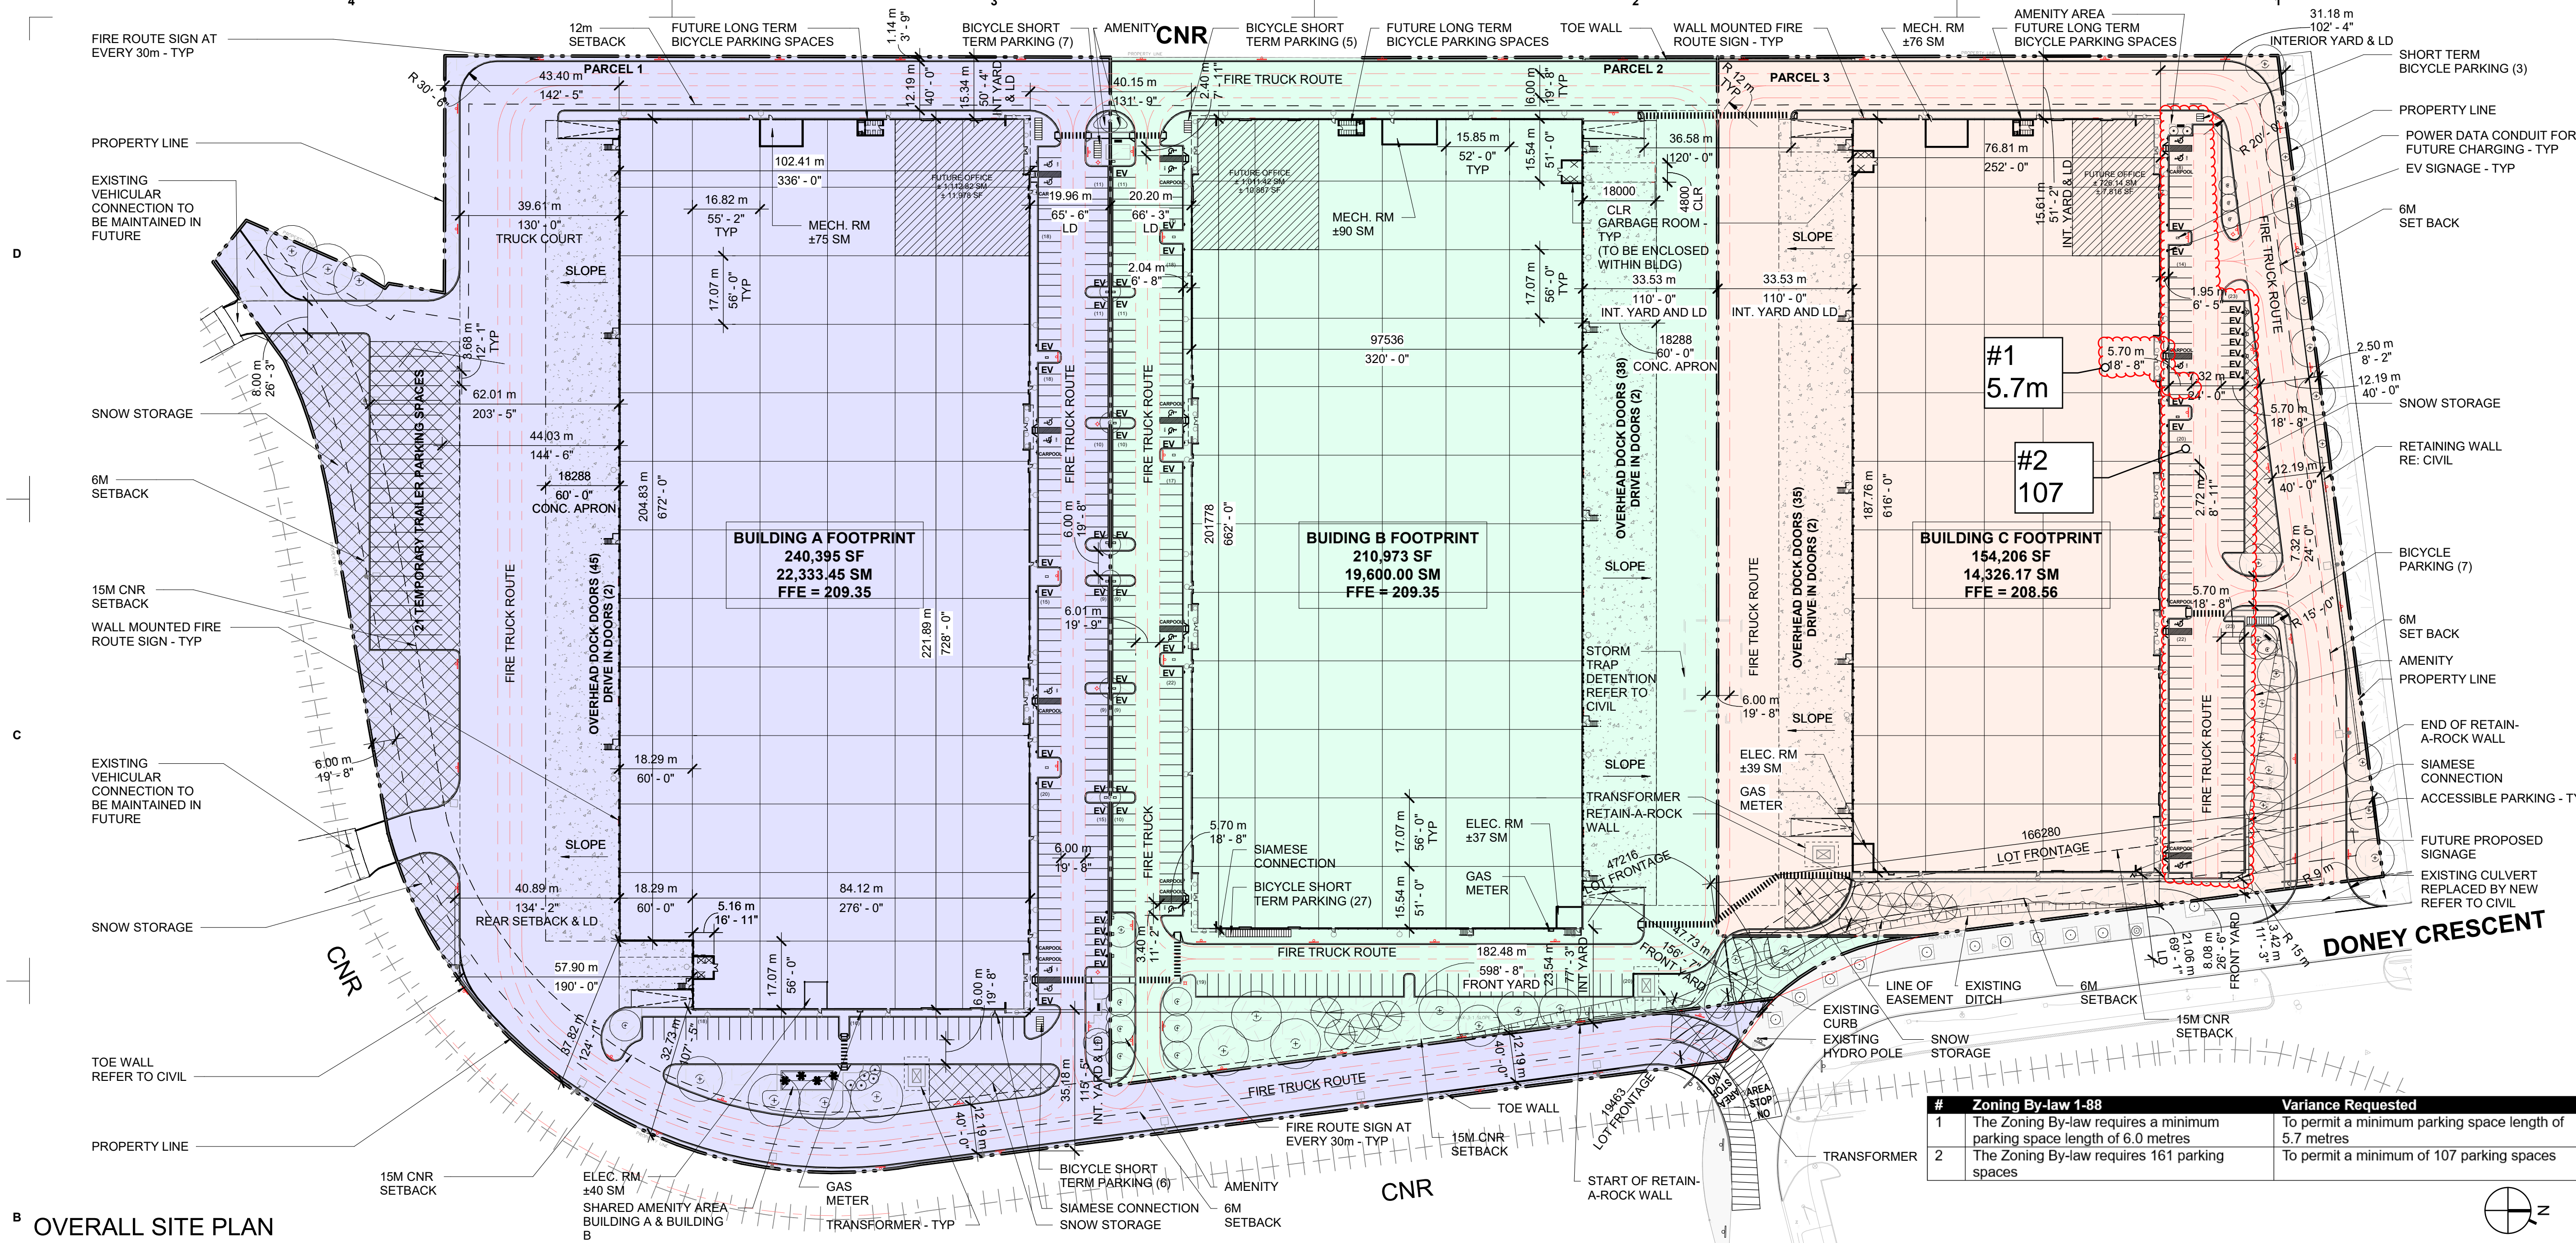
FIRE ROUTE SIGN AT EVERY 30m - TYP

12m SETBACK

FUTURE LONG TERM BICYCLE PARKING SPACES

1.14 m 3' - 9"

BICYCLE SHORT TERM PARKING (7)

AMENITY

CNR

BICYCLE SHORT TERM PARKING (5)

FUTURE LONG TERM BICYCLE PARKING SPACES

TOE WALL

WALL MOUNTED FIRE ROUTE SIGN - TYP

MECH. RM ±76 SM

AMENITY AREA

FUTURE LONG TERM BICYCLE PARKING SPACES

31.18 m 102' - 4" INTERIOR YARD & LD

SHORT TERM BICYCLE PARKING (3)

PROPERTY LINE

POWER DATA CONDUIT FOR FUTURE CHARGING - TYP

EV SIGNAGE - TYP

6M SET BACK

PROPERTY LINE

EXISTING VEHICULAR CONNECTION TO BE MAINTAINED IN FUTURE

D

R 30' - 6"

PARCEL 1

43.40 m 142' - 5"

12.19 m 40' - 0"

15.34 m 50' - 4" INT YARD & LD

40.15 m 131' - 9"

2.40 m 7' - 11"

FIRE TRUCK ROUTE

16.00 m 19' - 8" TYP

PARCEL 2

R 12 m TYP

PARCEL 3

R 20' - 0"

102.41 m 336' - 0"

FUTURE OFFICE

16.82 m 55' - 2" TYP

MECH. RM ±75 SM

39.61 m 130' - 0" TRUCK COURT

19.96 m 65' - 6" LD

20.20 m 66' - 3" LD

FUTURE OFFICE

MECH. RM ±90 SM

15.85 m 52' - 0" TYP

15.54 m 51' - 0"

36.58 m 120' - 0"

18000

4800 CLR

CLR GARBAGE ROOM - TYP (TO BE ENCLOSED WITHIN BLDG)

SLOPE

76.81 m 252' - 0"

15.61 m 51' - 2" INT. YARD & LD

FUTURE OFFICE

FIRE TRUCK ROUTE

SLOPE

17.07 m 56' - 0" TYP

2.04 m 6' - 8"

17.07 m 56' - 0" TYP

33.53 m 110' - 0" INT. YARD AND LD

33.53 m 110' - 0" INT. YARD AND LD

1.95 m 6' - 5"

3.68 m 12' - 1" TYP

97536

320' - 0"

18288 60' - 0" CONC. APRON

#1 5.7m

5.70 m 18' - 8"

7.32 m 24' - 0"

2.50 m 8' - 2"

12.19 m 40' - 0"

SNOW STORAGE

8.00 m 26' - 3"

SNOW STORAGE

62.01 m 203' - 5"

21 TEMPORARY TRAILER PARKING SPACES

5.70 m 18' - 8"

44.03 m 144' - 6"

FIRE TRUCK ROUTE

FIRE TRUCK ROUTE

OVERHEAD DOCK DOORS (38) DRIVE IN DOORS (2)

RETAINING WALL RE: CIVIL

#2 107

6M SETBACK

18288 60' - 0" CONC. APRON

204.83 m 672' - 0"

201778 662' - 0"

187.76 m 616' - 0"

12.19 m 40' - 0"

2.72 m 8' - 11"

BUILDING A FOOTPRINT 240,395 SF 22,333.45 SM FFE = 209.35

BUIDING B FOOTPRINT 210,973 SF 19,600.00 SM FFE = 209.35

BUILDING C FOOTPRINT 154,206 SF 14,326.17 SM FFE = 208.56

6.00 m 19' - 8"

SLOPE

7.32 m 24' - 0"

BICYCLE PARKING (7)

15M CNR SETBACK

FIRE TRUCK ROUTE

OVERHEAD DOCK DOORS (45) DRIVE IN DOORS (2)

6.01 m 19' - 9"

5.70 m 18' - 8"

R 15' - 0"

6M SET BACK

WALL MOUNTED FIRE ROUTE SIGN - TYP

221.89 m 728' - 0"

STORM TRAP DETENTION REFER TO CIVIL

FIRE TRUCK ROUTE

OVERHEAD DOCK DOORS (35) DRIVE IN DOORS (2)

AMENITY

PROPERTY LINE

C

6.00 m 19' - 8"

SLOPE

FIRE TRUCK ROUTE

END OF RETAIN-A-ROCK WALL

EXISTING VEHICULAR CONNECTION TO BE MAINTAINED IN FUTURE

6.00 m 19' - 8"

18.29 m 60' - 0"

SLOPE

ELEC. RM ±39 SM

GAS METER

SIAMESE CONNECTION

ACCESSIBLE PARKING - T

TRANSFORMER

RETAIN-A-ROCK WALL

SLOPE

17.07 m 56' - 0" TYP

ELEC. RM ±37 SM

166280 LOT FRONTAGE

FUTURE PROPOSED SIGNAGE

5.70 m 18' - 8"

SIAMESE CONNECTION

6.00 m 19' - 8"

47216 LOT FRONTAGE

FIRE TRUCK

BICYCLE SHORT TERM PARKING (27)

GAS METER

R 9 m

EXISTING CULVERT REPLACED BY NEW REFER TO CIVIL

40.89 m 134' - 2" REAR SETBACK & LD

18.29 m 60' - 0"

84.12 m 276' - 0"

5.16 m 16' - 11"

15.54 m 51' - 0"

SNOW STORAGE

3.40 m 11' - 2"

47.73 m 156' - 7" FRONT YARD

DONEY CRESCENT

FIRE TRUCK ROUTE

182.48 m 598' - 8" FRONT YARD

23.54 m 77' - 3" INT YARD

21.06 m 69' - 1" LD

8.08 m 26' - 6" FRONT YARD

3.42 m 11' - 3"

R 15 m

CNR

57.90 m 190' - 0"

17.07 m 56' - 0"

6.00 m 19' - 8"

LINE OF EASEMENT

EXISTING DITCH

6M SETBACK

EXISTING CURB

57.82 m 124' - 1"

32.73 m 107' - 5"

12.19 m 40' - 0"

SNOW STORAGE

EXISTING HYDRO POLE

15M CNR SETBACK

TOE WALL REFER TO CIVIL

35.18 m 115' - 5" INT. YARD & LD

FIRE TRUCK ROUTE

TOE WALL

ONE WAY DO NOT ENTER

AREA STOP NO

19463 LOT FRONTAGE

12.19 m 40' - 0"

PROPERTY LINE

FIRE ROUTE SIGN AT EVERY 30m - TYP

15M CNR SETBACK

TRANSFORMER

| # | Zoning By-law 1-88 | Variance Requested |
|---|---|---|
| 1 | The Zoning By-law requires a minimum parking space length of 6.0 metres | To permit a minimum parking space length of 5.7 metres |
| 2 | The Zoning By-law requires 161 parking spaces | To permit a minimum of 107 parking spaces |

15M CNR SETBACK

ELEC. RM ±40 SM

GAS METER

BICYCLE SHORT TERM PARKING (6)

AMENITY

CNR

START OF RETAIN-A-ROCK WALL

SHARED AMENITY AREA BUILDING A & BUILDING B

SIAMESE CONNECTION

6M SETBACK

TRANSFORMER - TYP

SNOW STORAGE

B OVERALL SITE PLAN

N